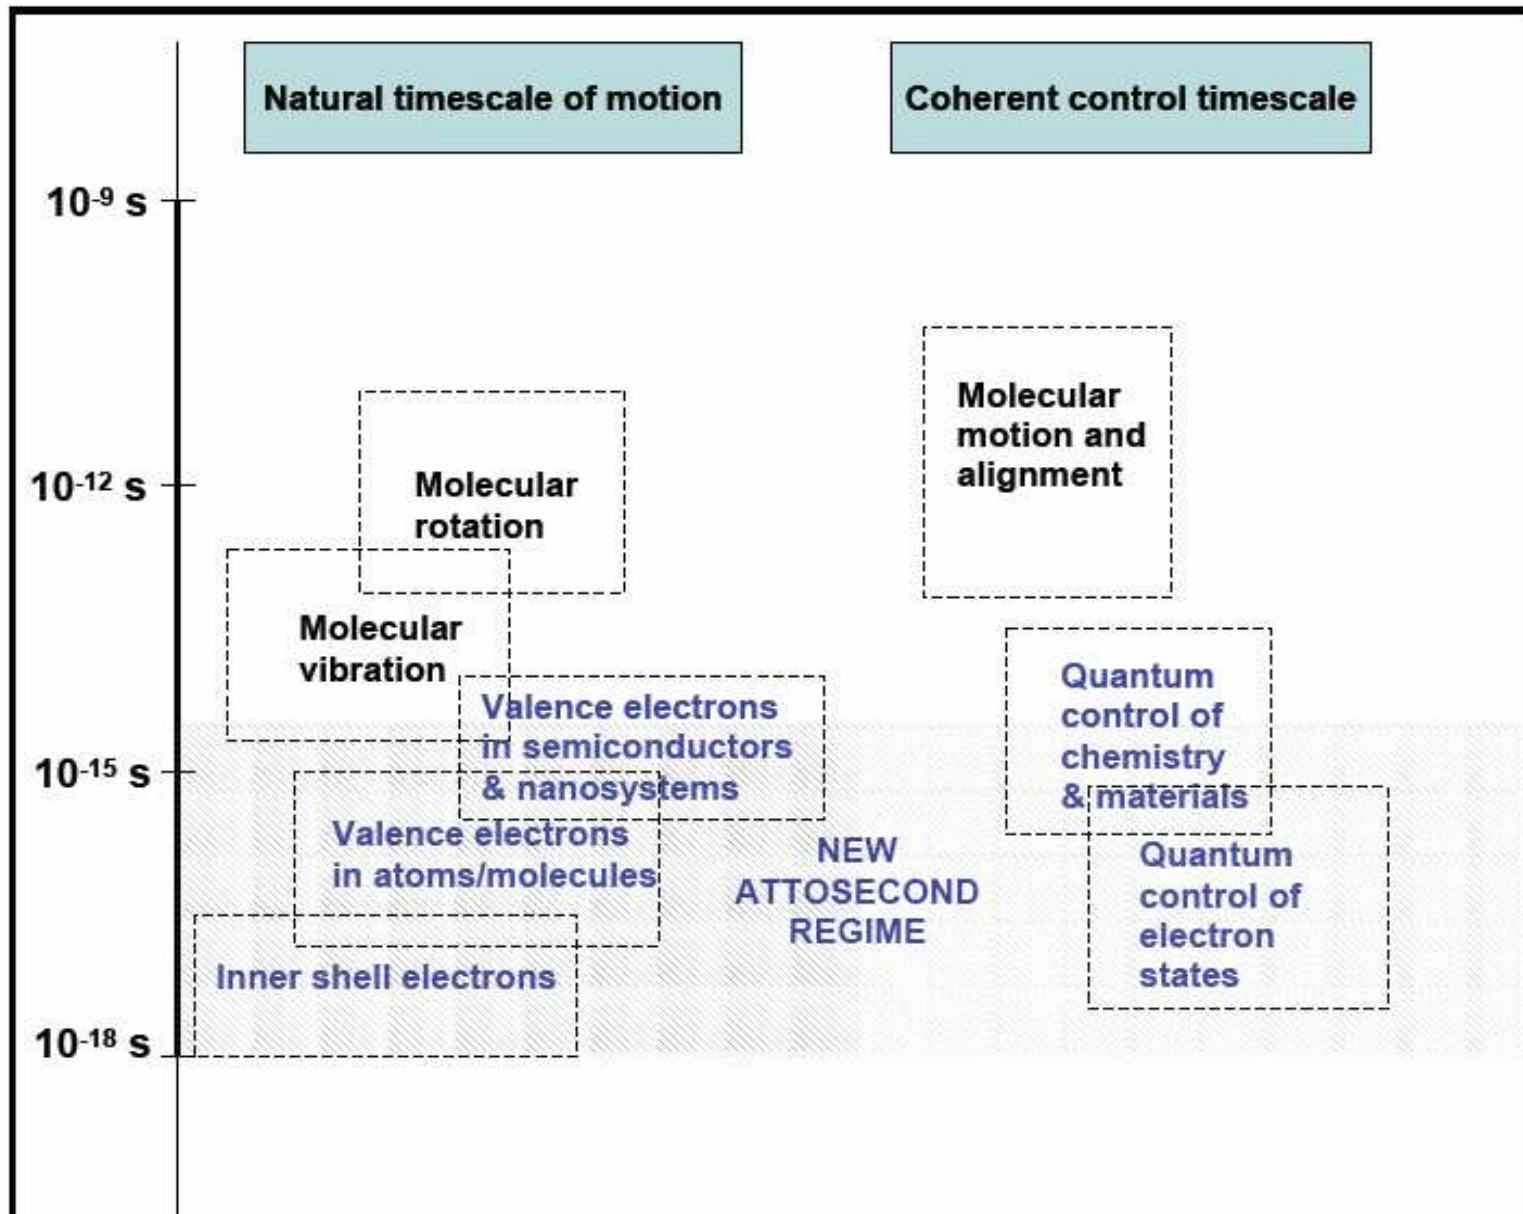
Natural timescale of motion

Coherent control timescale

$10^{-9}$ s

$10^{-12}$ s

$10^{-15}$ s

$10^{-18}$ s

Molecular rotation

Molecular vibration

Valence electrons in semiconductors & nanosystems

Valence electrons in atoms/molecules

Inner shell electrons

NEW ATTOSECOND REGIME

Molecular motion and alignment

Quantum control of chemistry & materials

Quantum control of electron states